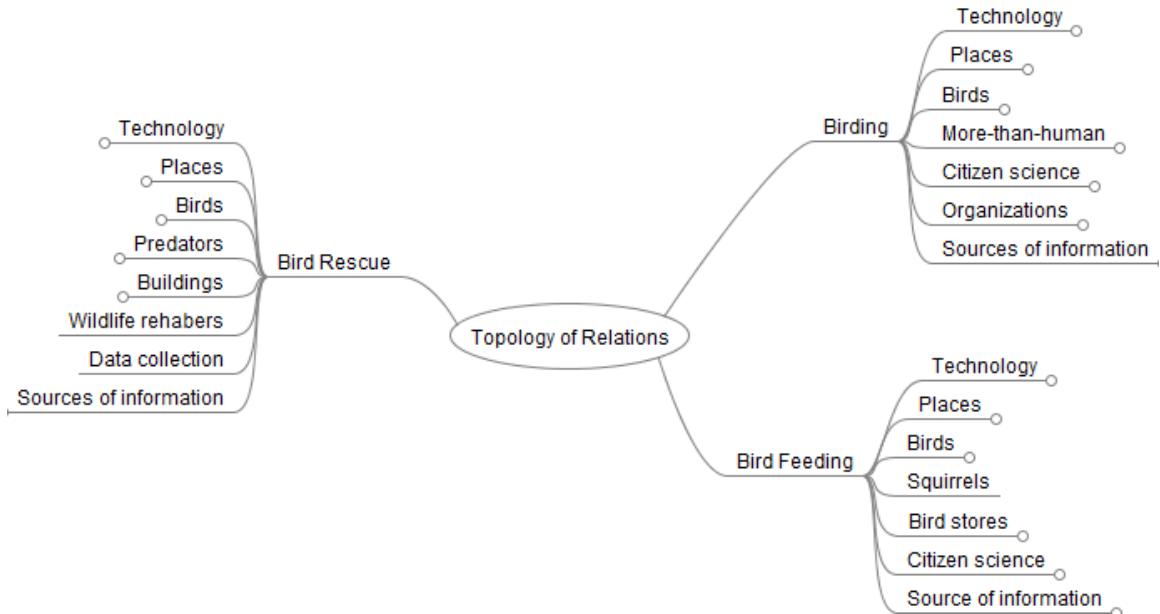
Topology of Relations

Bird Rescue
Technology
Places
Birds
Predators
Buildings
Wildlife rehabers
Data collection
Sources of information

Birding
Technology
Places
Birds
More-than-human
Citizen science
Organizations
Sources of information

Bird Feeding
Technology
Places
Birds
Squirrels
Bird stores
Citizen science
Source of information